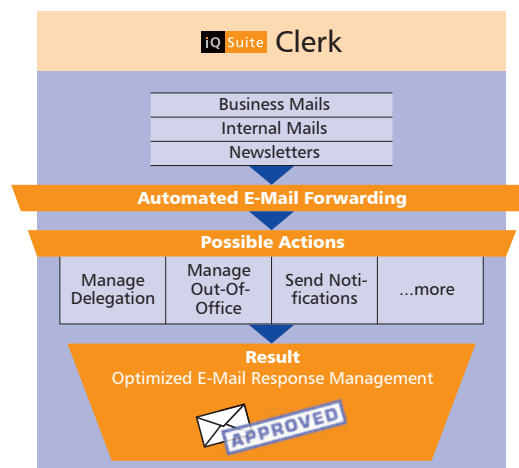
iQ Suite Clerk

Business Mails
Internal Mails
Newsletters

Automated E-Mail Forwarding

Possible Actions

| Manage Delegation | Manage Out-Of-Office | Send Notifications | ...more |
|---|---|---|---|

Result
Optimized E-Mail Response Management

APPROVED